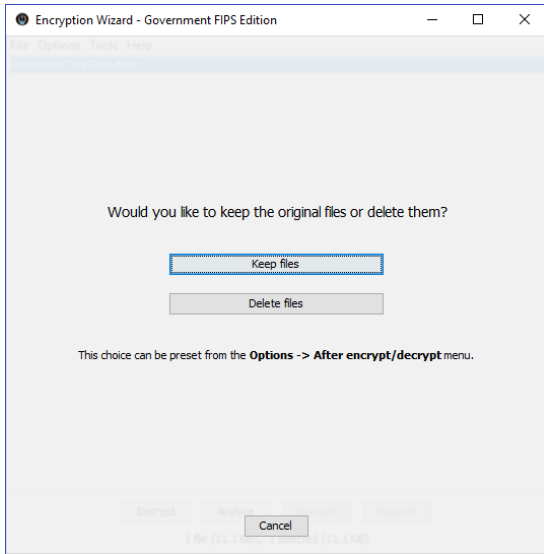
Encryption Wizard - Government FIPS Edition

File Options Tools Help

Would you like to keep the original files or delete them?

Keep files

Delete files

This choice can be preset from the **Options -> After encrypt/decrypt** menu.

Encrypt Archive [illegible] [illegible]

Cancel

1 file (11.1 KiB) - 1 selected (11.1 KiB)